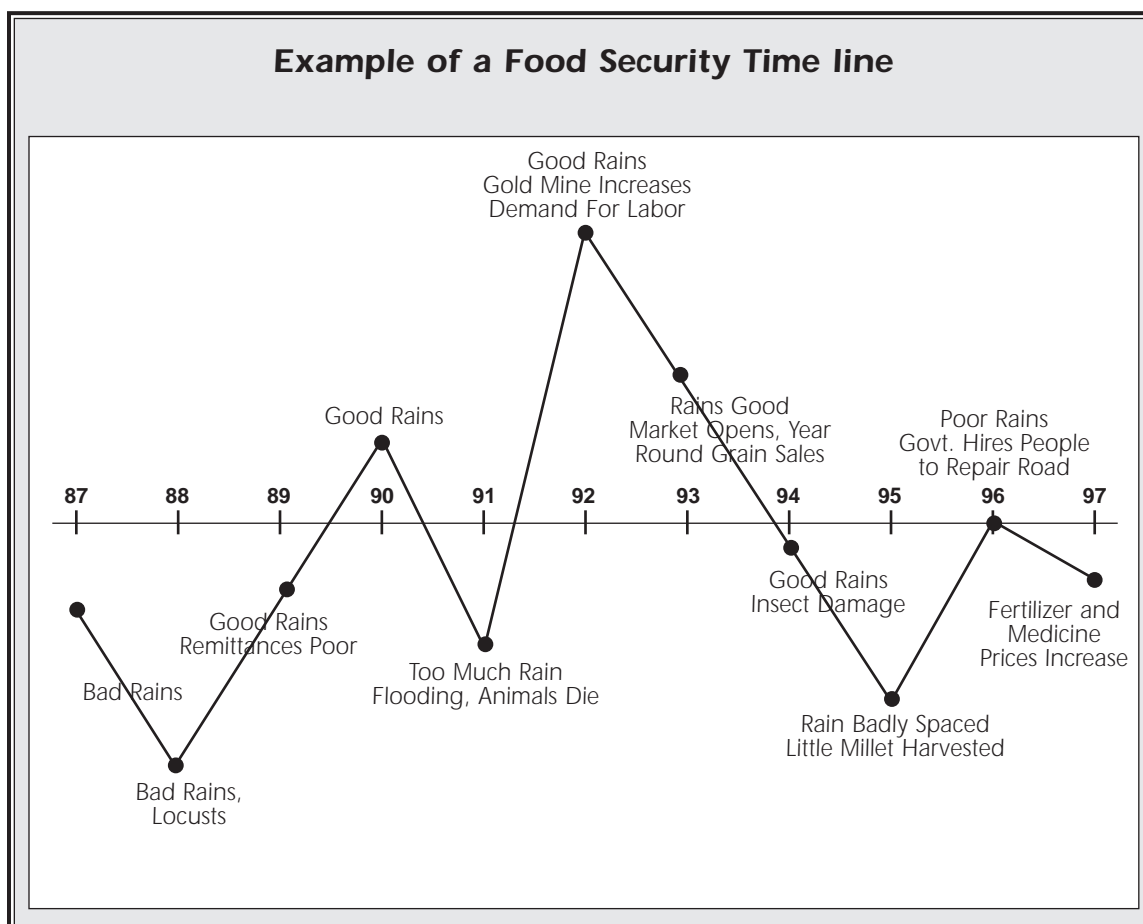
Example of a Food Security Time line

Good Rains
Gold Mine Increases
Demand For Labor

Good Rains

Rains Good
Market Opens, Year
Round Grain Sales

Poor Rains
Govt. Hires People
to Repair Road

87 88 89 90 91 92 93 94 95 96 97

Good Rains
Remittances Poor

Good Rains
Insect Damage

Fertilizer and
Medicine
Prices Increase

Bad Rains

Too Much Rain
Flooding, Animals Die

Rain Badly Spaced
Little Millet Harvested

Bad Rains,
Locusts